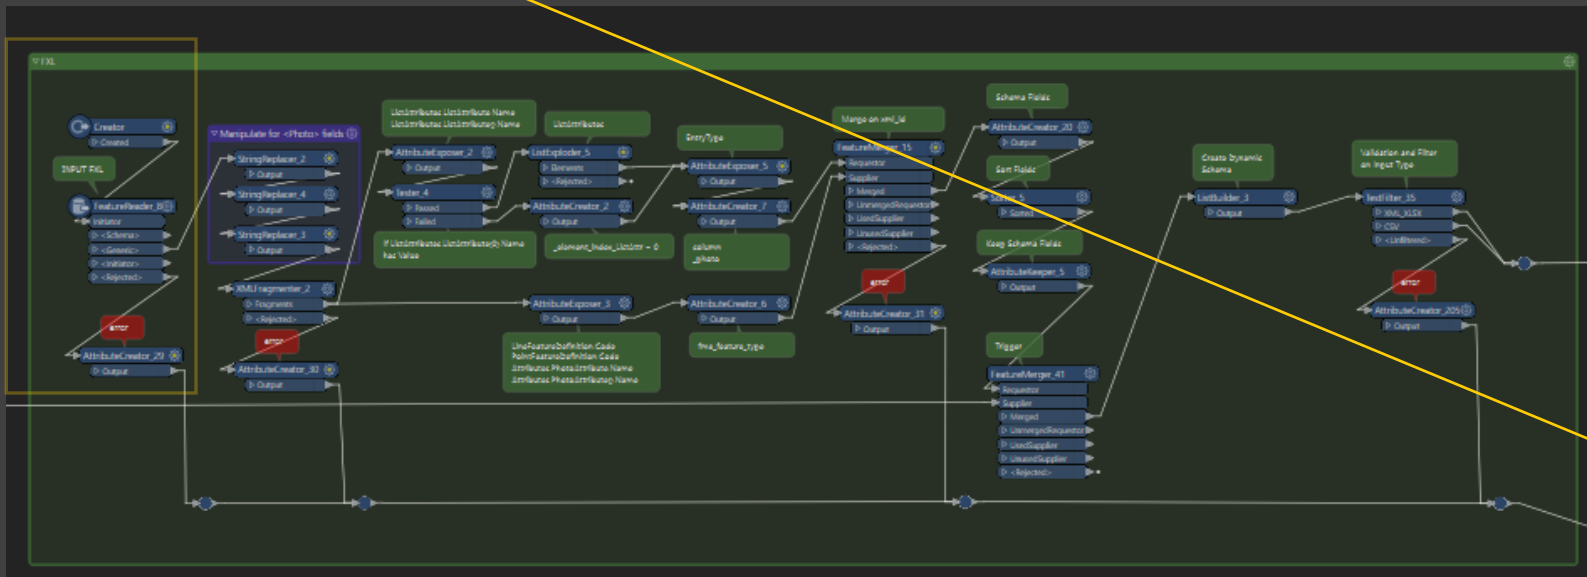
FXL

Creator
Created

INPUT FXL

FeatureReader_8
Initiator
<Schema>
<Generic>
<Initiator>
<Rejected>

error

AttributeCreator_29
Output

Manipulate for <Photo> fields

StringReplacer_2
Output

StringReplacer_4
Output

StringReplacer_3
Output

XMLFragmenter_2
Fragments
<Rejected>

error

AttributeCreator_32
Output

ListAttributes ListAttribute Name
ListAttributes ListAttribute Name

AttributeExposer_2
Output

Tester_4
Passed
Failed

If ListAttributes ListAttribute Name has Value

ListAttributes

ListExploder_5
Elements
<Rejected>

AttributeCreator_2
Output

_element_index_ListAttr = 0

AttributeExposer_3
Output

LineFeatureDefinition Code
PointFeatureDefinition Code
Attributes PhotoAttribute Name
Attributes PhotoAttribute Name

EntryType

AttributeExposer_5
Output

AttributeCreator_7
Output

column
_photo

AttributeCreator_6
Output

fme_feature_type

Merge on xml_id

FeatureMerger_15
Requestor
Supplier
Merged
UnmergedRequestor
UsedSupplier
UnusedSupplier
<Rejected>

error

AttributeCreator_31
Output

Schema Fields

AttributeCreator_20
Output

Sort Fields

Sorter_5
Sorted

Keep Schema Fields

AttributeKeeper_5
Output

Trigger

FeatureMerger_41
Requestor
Supplier
Merged
UnmergedRequestor
UsedSupplier
UnusedSupplier
<Rejected>

Create Dynamic Schema

ListBuilder_3
Output

Validation and Filter on Input Type

TestFilter_35
XML_XLSX
CSV
<Unfiltered>

error

AttributeCreator_205
Output